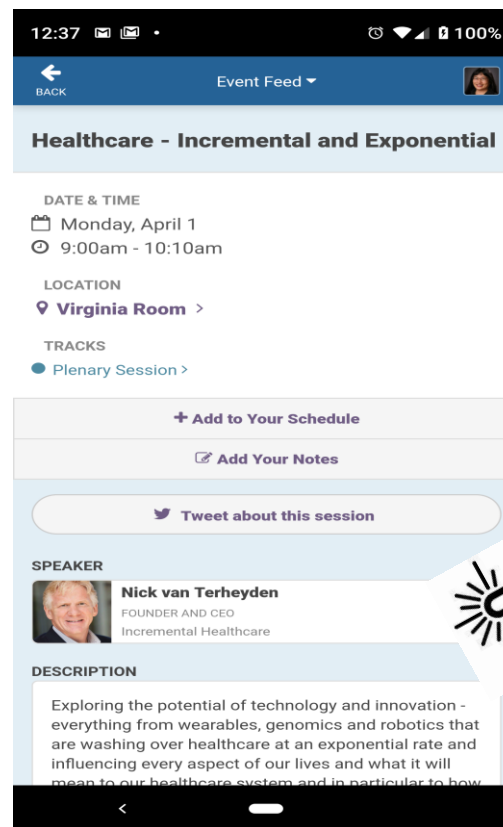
12:37 • 100%

BACK

Event Feed

Healthcare - Incremental and Exponential

DATE & TIME

Monday, April 1

9:00am - 10:10am

LOCATION

Virginia Room >

TRACKS

Plenary Session >

+ Add to Your Schedule

Add Your Notes

Tweet about this session

SPEAKER

Nick van Terheyden

FOUNDER AND CEO

Incremental Healthcare

DESCRIPTION

Exploring the potential of technology and innovation - everything from wearables, genomics and robotics that are washing over healthcare at an exponential rate and influencing every aspect of our lives and what it will mean to our healthcare system and in particular to how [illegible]